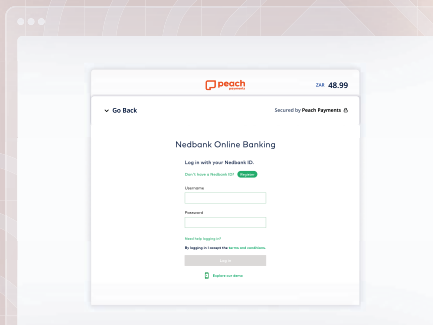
peach payments

ZAR 48.99

Go Back

Secured by Peach Payments

Nedbank Online Banking

Log in with your Nedbank ID.

Don't have a Nedbank ID? Register

Username

Password

Need help logging in?

By logging in I accept the terms and conditions.

Log in

Explore our demo